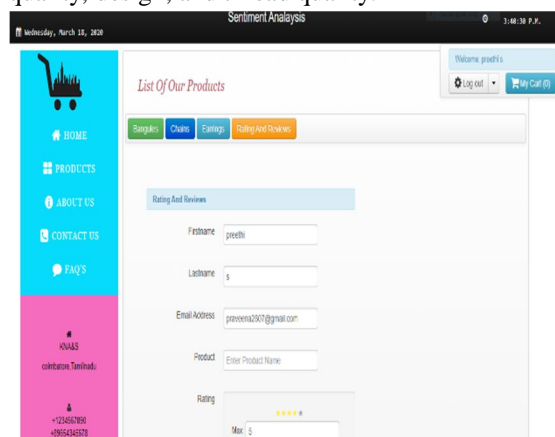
Wednesday, March 18, 2020

Sentiment Analaysis

3:48:30 P.M.

Welcome, preethi s

Log out

My Cart (0)

HOME

PRODUCTS

ABOUT US

CONTACT US

FAQ'S

KNA&S
coimbatore,Tamilnadu

+1234567890
+98654345678

List Of Our Products

Bangales | Chains | Earrings | Rating And Reviews

Rating And Reviews

Firstname preethi

Lastname s

Email Address praveena2607@gmail.com

Product Enter Product Name

Rating

Max 5